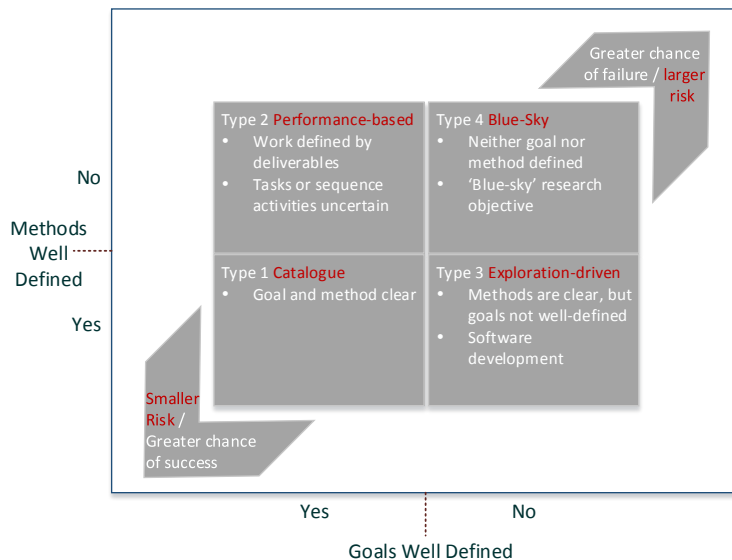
Greater chance of failure / larger risk

Type 2 Performance-based
• Work defined by deliverables
• Tasks or sequence activities uncertain

Type 4 Blue-Sky
• Neither goal nor method defined
• 'Blue-sky' research objective

No

Methods Well Defined

Yes

Type 1 Catalogue
• Goal and method clear

Type 3 Exploration-driven
• Methods are clear, but goals not well-defined
• Software development

Smaller Risk / Greater chance of success

Yes

No

Goals Well Defined